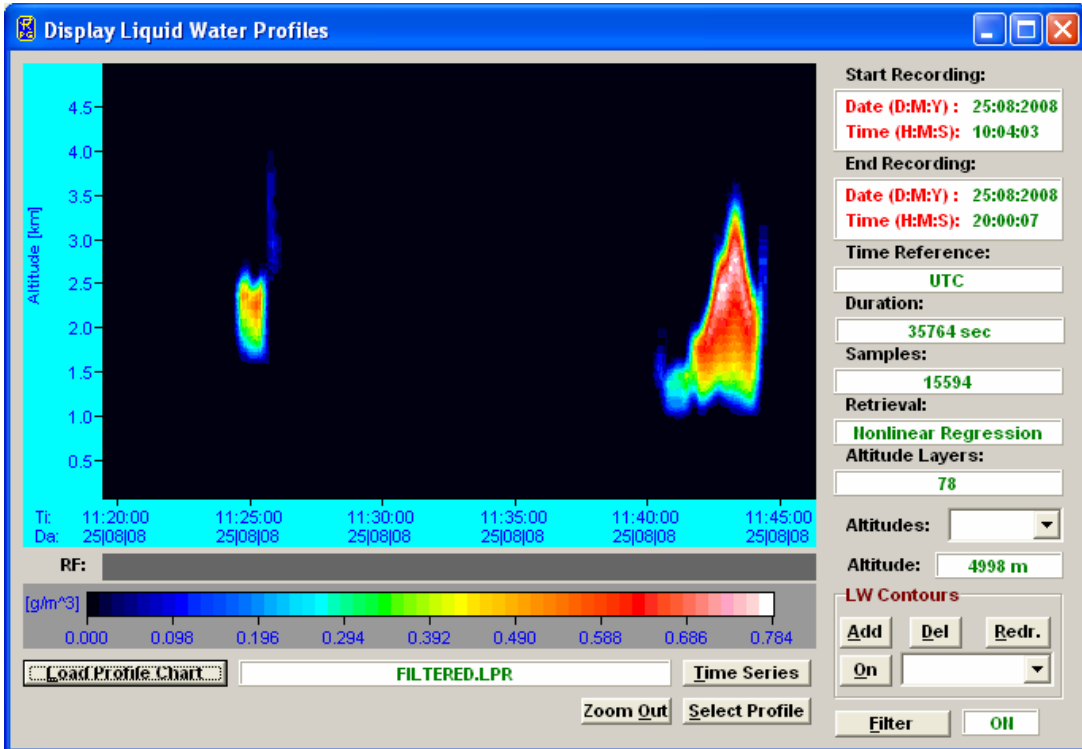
Display Liquid Water Profiles

Altitude [km]
4.5
4.0
3.5
3.0
2.5
2.0
1.5
1.0
0.5

Ti: 11:20:00 11:25:00 11:30:00 11:35:00 11:40:00 11:45:00
Da: 25|08|08 25|08|08 25|08|08 25|08|08 25|08|08 25|08|08

RF:

[g/m^3]
0.000 0.098 0.196 0.294 0.392 0.490 0.588 0.686 0.784

Load Profile Chart
FILTERED.LPR
Time Series
Zoom Out
Select Profile

Start Recording:
Date (D:M:Y) : 25:08:2008
Time (H:M:S): 10:04:03
End Recording:
Date (D:M:Y) : 25:08:2008
Time (H:M:S): 20:00:07
Time Reference:
UTC
Duration:
35764 sec
Samples:
15594
Retrieval:
Nonlinear Regression
Altitude Layers:
78
Altitudes:
Altitude: 4998 m
LW Contours
Add
Del
Redr.
On
Filter
ON